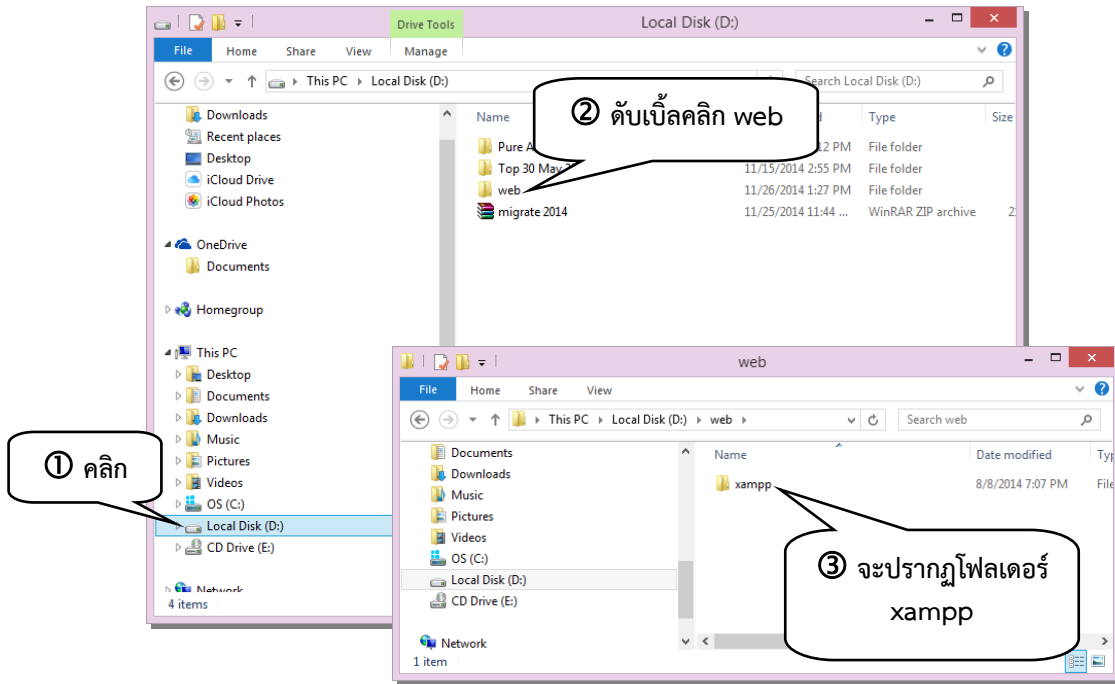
Drive Tools

Local Disk (D:)

File Home Share View Manage

This PC ▸ Local Disk (D:)

Search Local Disk (D:)

Downloads
Recent places
Desktop
iCloud Drive
iCloud Photos

OneDrive
Documents

Homegroup

This PC
Desktop
Documents
Downloads
Music
Pictures
Videos
OS (C:)
Local Disk (D:)
CD Drive (E:)
Network

4 items

② ดับเบิ้ลคลิก web

| Name | Date modified | Type | Size |
|---|---|---|---|
| Pure A | 12 PM | File folder | |
| Top 30 May | 11/15/2014 2:55 PM | File folder | |
| web | 11/26/2014 1:27 PM | File folder | |
| migrate 2014 | 11/25/2014 11:44 ... | WinRAR ZIP archive | 2 |

① คลิก

web

File Home Share View

This PC ▸ Local Disk (D:) ▸ web ▸

Search web

Documents
Downloads
Music
Pictures
Videos
OS (C:)
Local Disk (D:)
CD Drive (E:)

Network

1 item

| Name | Date modified | Typ |
|---|---|---|
| xampp | 8/8/2014 7:07 PM | File |

③ จะปรากฏโฟลเดอร์ xampp